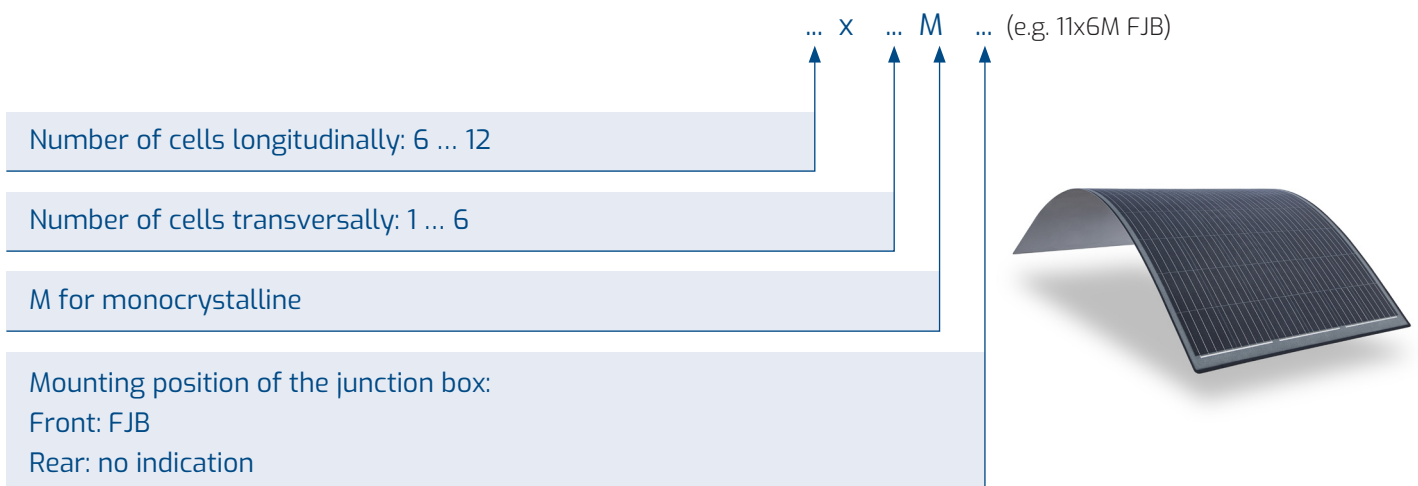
... x ... M ... (e.g. 11x6M FJB)

Number of cells longitudinally: 6 ... 12

Number of cells transversally: 1 ... 6

M for monocrystalline

Mounting position of the junction box:
Front: FJB
Rear: no indication